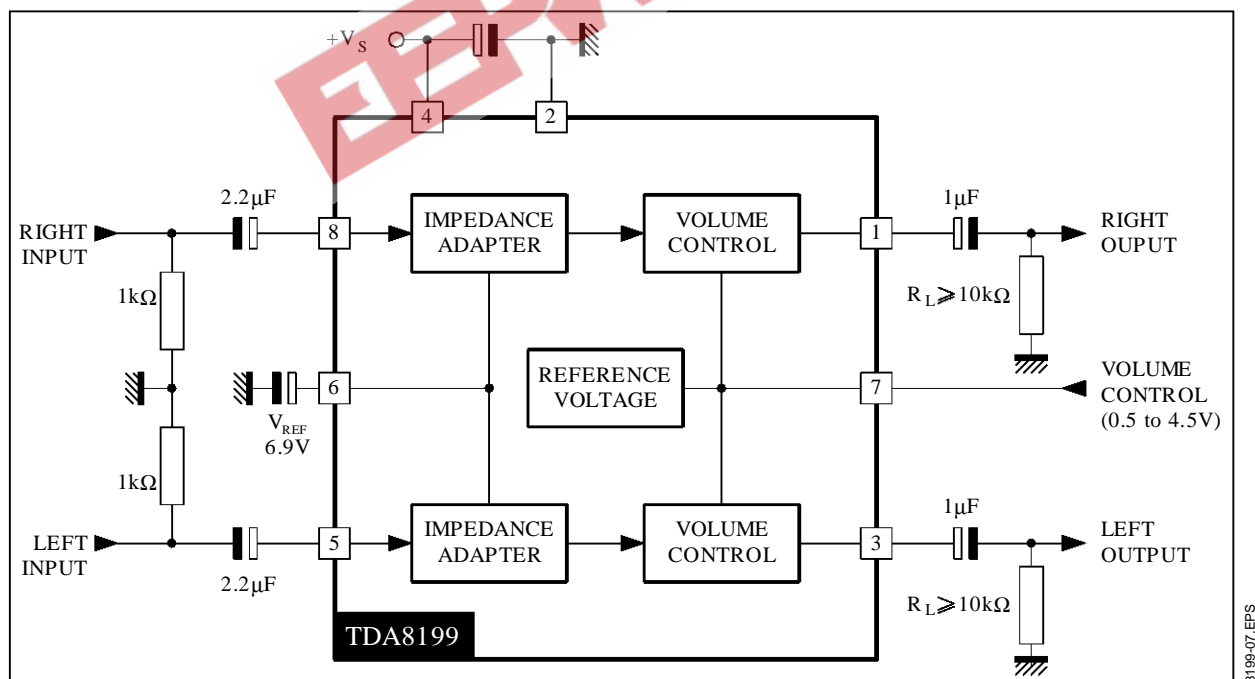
$+V_S$

4

2

2.2μF

RIGHT INPUT

8

IMPEDANCE ADAPTER

VOLUME CONTROL

1

1μF

RIGHT OUPUT

1kΩ

$R_L \geqslant 10k\Omega$

6

REFERENCE VOLTAGE

7

VOLUME CONTROL (0.5 to 4.5V)

$V_{REF}$ 6.9V

1kΩ

LEFT INPUT

5

IMPEDANCE ADAPTER

VOLUME CONTROL

3

1μF

LEFT OUTPUT

2.2μF

$R_L \geqslant 10k\Omega$

TDA8199

8199-07.EPS